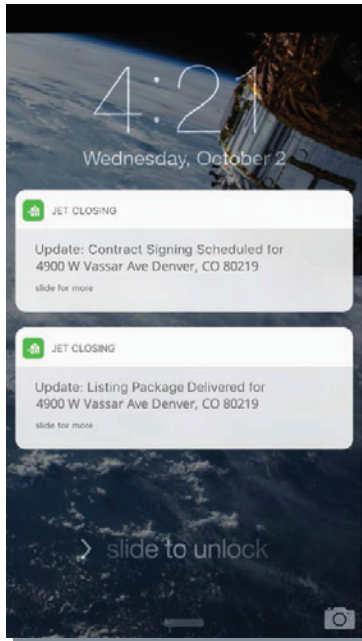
4:21
Wednesday, October 2

JET CLOSING
Update: Contract Signing Scheduled for 4900 W Vassar Ave Denver, CO 80219
slide for more

JET CLOSING
Update: Listing Package Delivered for 4900 W Vassar Ave Denver, CO 80219
slide for more

> slide to unlock